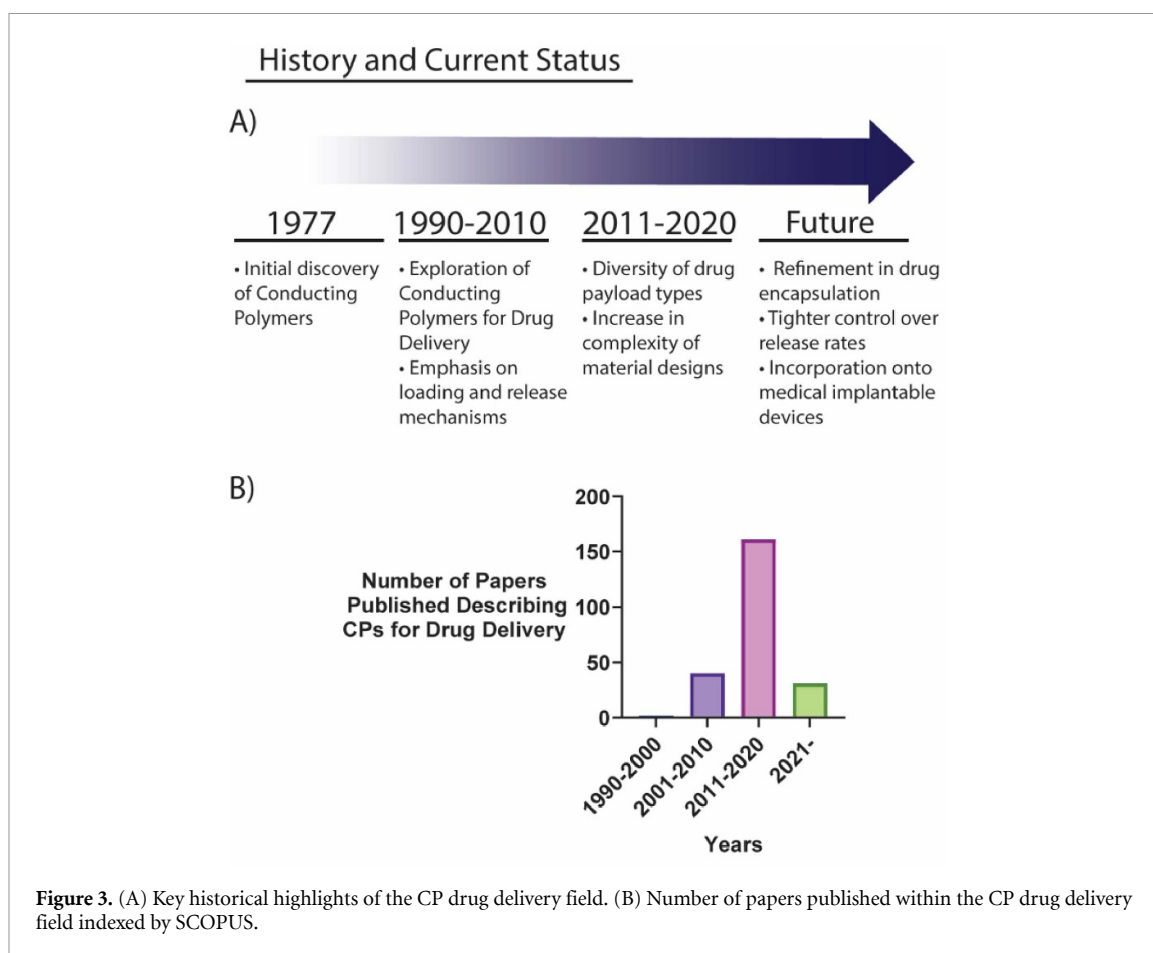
History and Current Status

A)

1977

• Initial discovery of Conducting Polymers

1990-2010

• Exploration of Conducting Polymers for Drug Delivery
• Emphasis on loading and release mechanisms

2011-2020

• Diversity of drug payload types
• Increase in complexity of material designs

Future

• Refinement in drug encapsulation
• Tighter control over release rates
• Incorporation onto medical implantable devices

B)

Number of Papers Published Describing CPs for Drug Delivery

200
150
100
50
0

1990-2000
2001-2010
2011-2020
2021-

Years

**Figure 3.** (A) Key historical highlights of the CP drug delivery field. (B) Number of papers published within the CP drug delivery field indexed by SCOPUS.